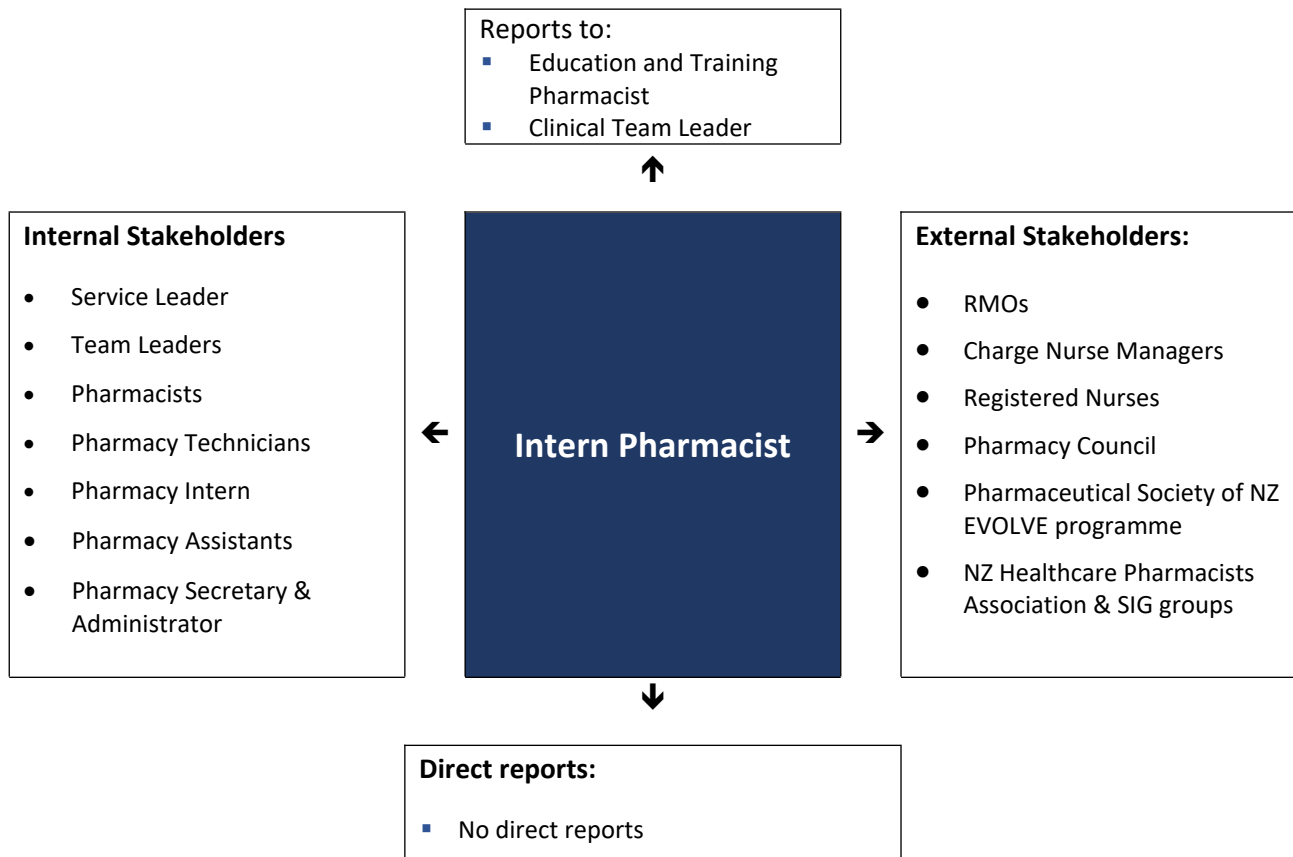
Reports to:
- Education and Training Pharmacist
- Clinical Team Leader

Internal Stakeholders

- Service Leader
- Team Leaders
- Pharmacists
- Pharmacy Technicians
- Pharmacy Intern
- Pharmacy Assistants
- Pharmacy Secretary & Administrator

Intern Pharmacist

External Stakeholders:

- RMOs
- Charge Nurse Managers
- Registered Nurses
- Pharmacy Council
- Pharmaceutical Society of NZ EVOLVE programme
- NZ Healthcare Pharmacists Association & SIG groups

Direct reports:

- No direct reports